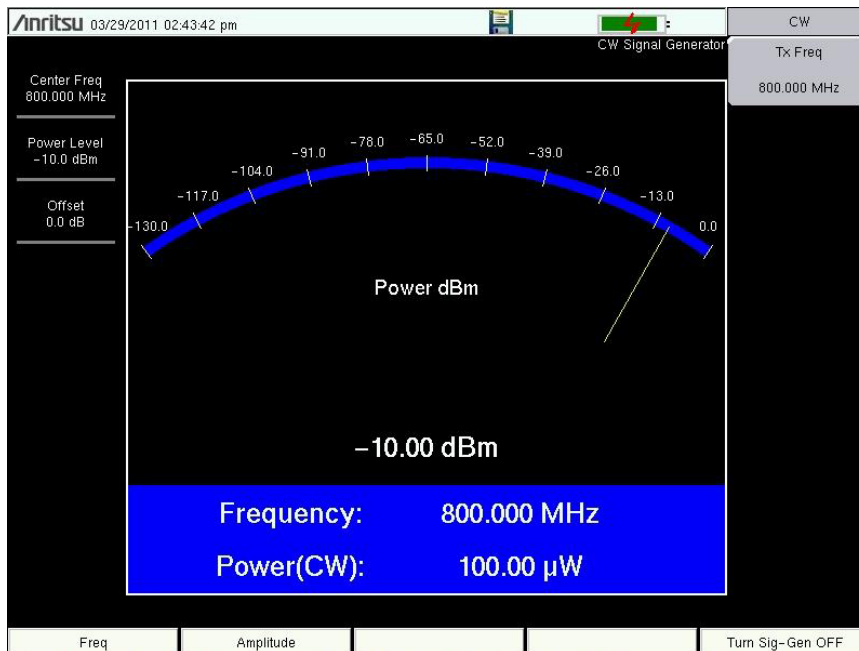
Anritsu 03/29/2011 02:43:42 pm

CW Signal Generator

CW

Tx Freq

800.000 MHz

Center Freq
800.000 MHz

Power Level
−10.0 dBm

Offset
0.0 dB

−130.0
−117.0
−104.0
−91.0
−78.0
−65.0
−52.0
−39.0
−26.0
−13.0
0.0

Power dBm

−10.00 dBm

Frequency: 800.000 MHz

Power(CW): 100.00 μW

Freq
Amplitude
Turn Sig−Gen OFF